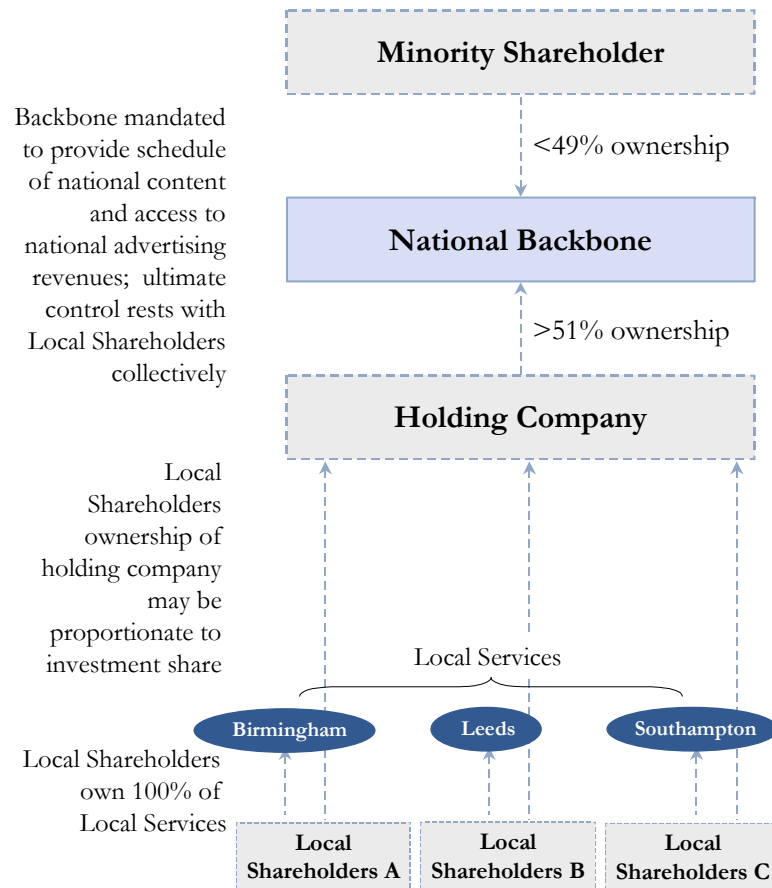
Minority Shareholder

<49% ownership

Backbone mandated to provide schedule of national content and access to national advertising revenues; ultimate control rests with Local Shareholders collectively

National Backbone

>51% ownership

Holding Company

Local Shareholders ownership of holding company may be proportionate to investment share

Local Services

Birmingham

Leeds

Southampton

Local Shareholders own 100% of Local Services

Local Shareholders A

Local Shareholders B

Local Shareholders C